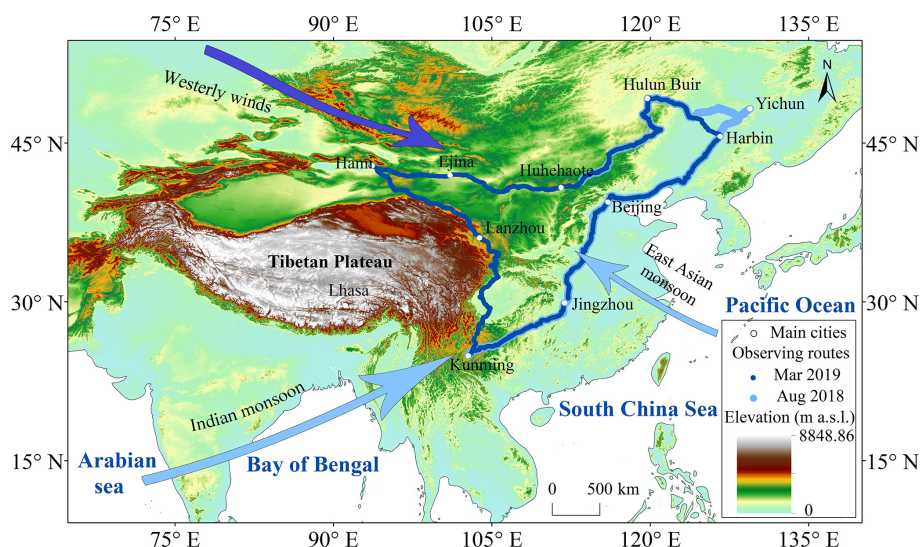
75° E 90° E 105° E 120° E 135° E

Westerly winds

Hulun Buir
Yichun
Harbin
Hami
Ejina
Huhehaote
Beijing
Lanzhou
Tibetan Plateau
Lhasa
Jingzhou
Kunming

East Asian monsoon
Pacific Ocean
Indian monsoon
South China Sea
Arabian sea
Bay of Bengal

45° N
30° N
15° N

N

0 500 km

○ Main cities
Observing routes
• Mar 2019
• Aug 2018
Elevation (m a.s.l.)
8848.86
0

75° E 90° E 105° E 120° E 135° E